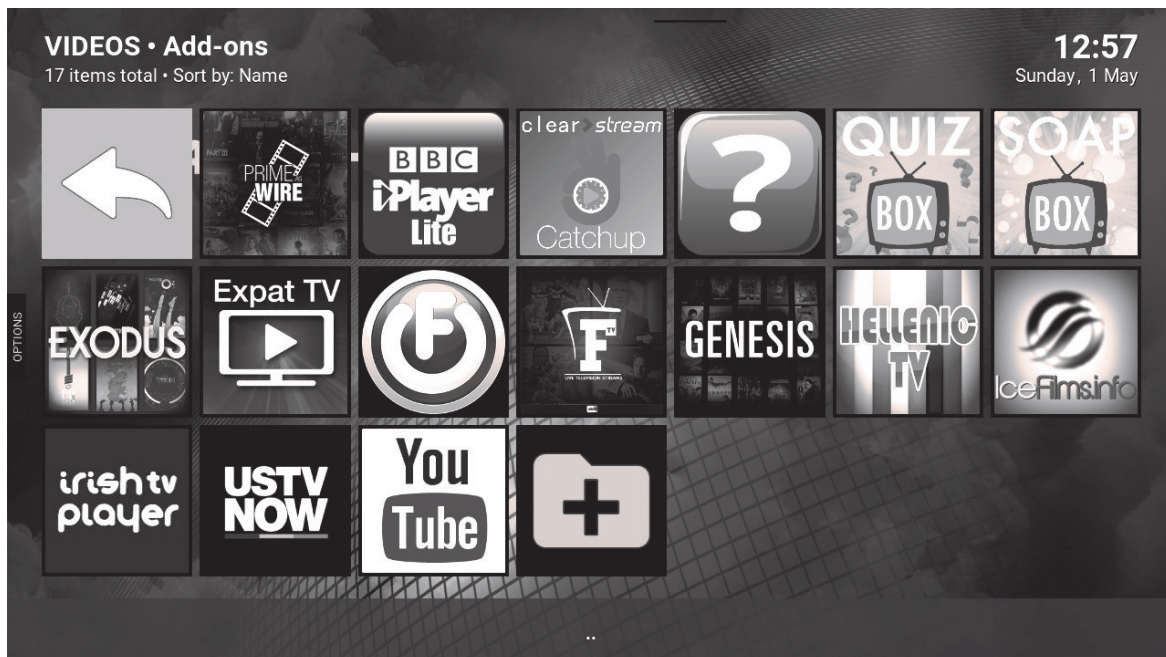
VIDEOS • Add-ons
17 items total • Sort by: Name

12:57
Sunday, 1 May

PRIME WIRE

BBC iPlayer Lite

clear stream
Catchup

?

QUIZ BOX

SOAP BOX

OPTIONS

EXODUS

Expat TV

F

GENESIS

HELLENIC TV

IceFilms.info

irish tv player

USTV NOW

You Tube

..